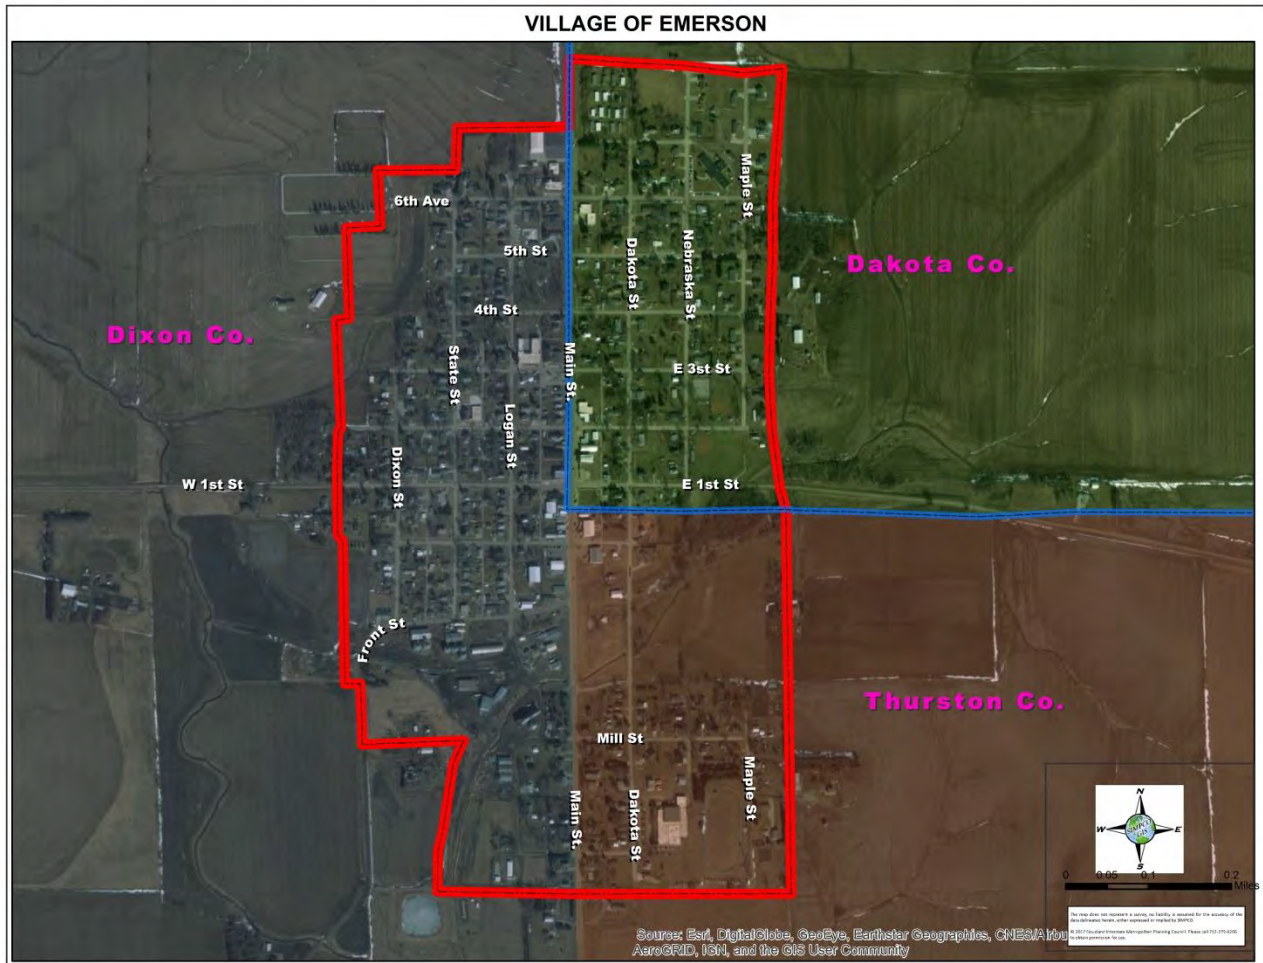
VILLAGE OF EMERSON

6th Ave

5th St

4th St

Dixon Co.

Dakota Co.

Dakota St

Nebraska St

Maple St

State St

Logan St

Main St.

E 3rd St

W 1st St

Dixon St

E 1st St

Front St

Thurston Co.

Mill St

Main St.

Dakota St

Maple St

N
W
E
S
SIMPCO

0 0.05 0.1 0.2 Miles

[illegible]

Source: Esri, DigitalGlobe, GeoEye, Earthstar Geographics, CNES/Airbus DS, USDA, USGS, AeroGRID, IGN, and the GIS User Community